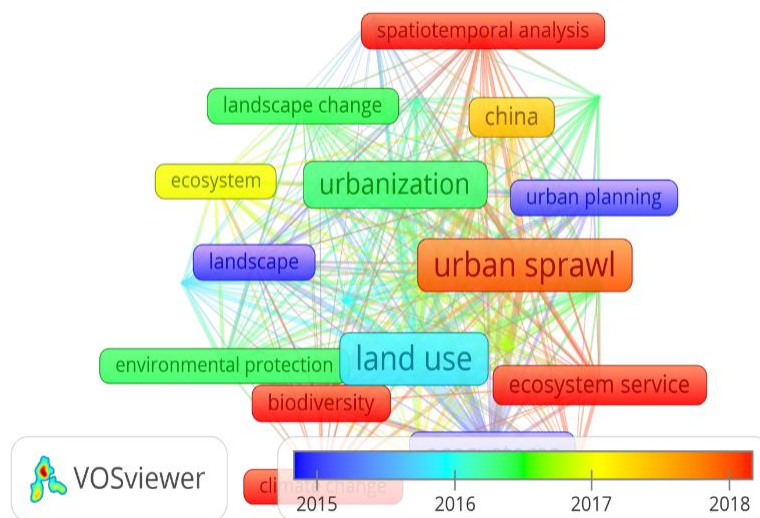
spatiotemporal analysis

landscape change

china

ecosystem

urbanization

urban planning

landscape

urban sprawl

environmental protection

land use

ecosystem service

biodiversity

VOSviewer

climate change

2015

2016

2017

2018